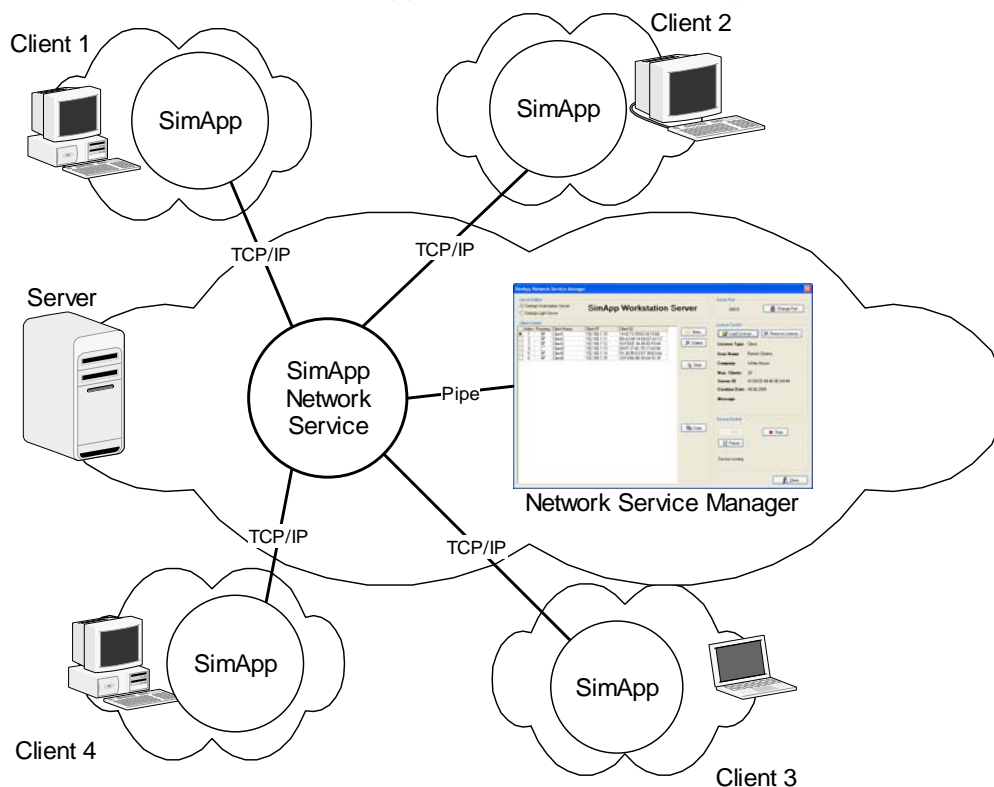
Client 1

SimApp

Client 2

SimApp

TCP/IP

TCP/IP

Server

SimApp Network Service

Pipe

SimApp Network Service Manager

SimApp Workstation Server

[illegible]

Network Service Manager

TCP/IP

TCP/IP

SimApp

Client 4

SimApp

Client 3